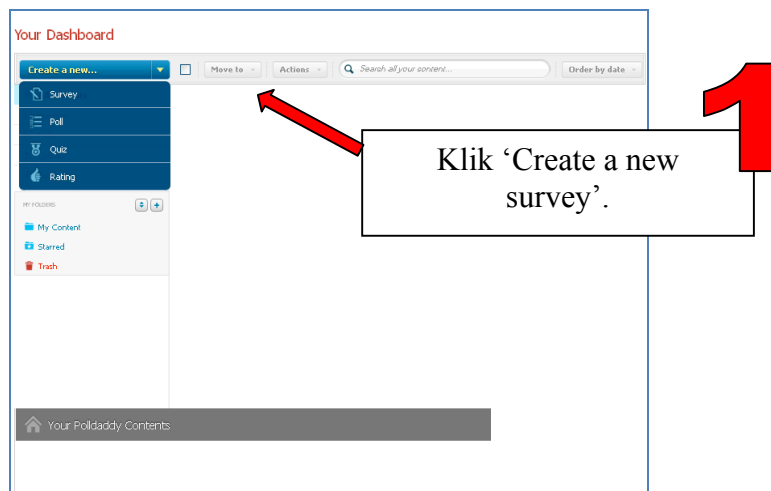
Your Dashboard

Create a new...

Move to

Actions

Search all your content...

Order by date

Survey

Poll

Quiz

Rating

MY FOLDERS

My Content

Starred

Trash

Klik ‘Create a new survey’.

1

Your Polldaddy Contents